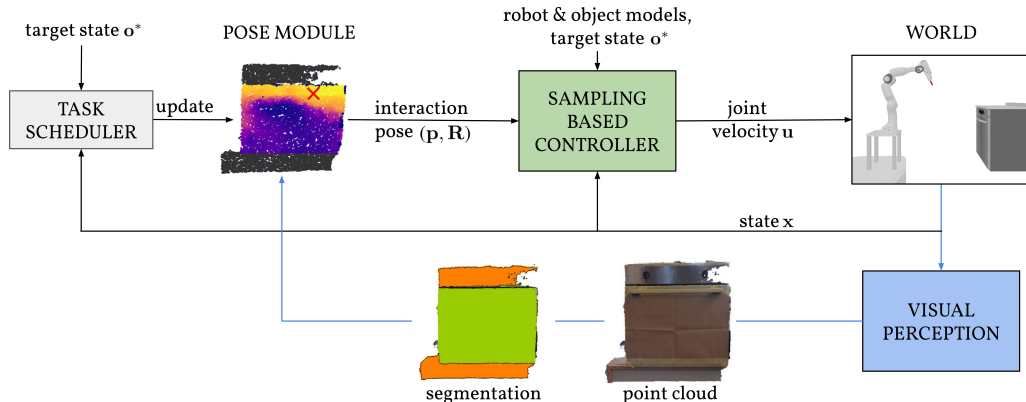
target state $\mathbf{o}^*$

POSE MODULE

robot & object models, target state $\mathbf{o}^*$

WORLD

TASK SCHEDULER

update

interaction pose $(\mathbf{p}, \mathbf{R})$

SAMPLING BASED CONTROLLER

joint velocity $\mathbf{u}$

state $\mathbf{x}$

VISUAL PERCEPTION

segmentation

point cloud